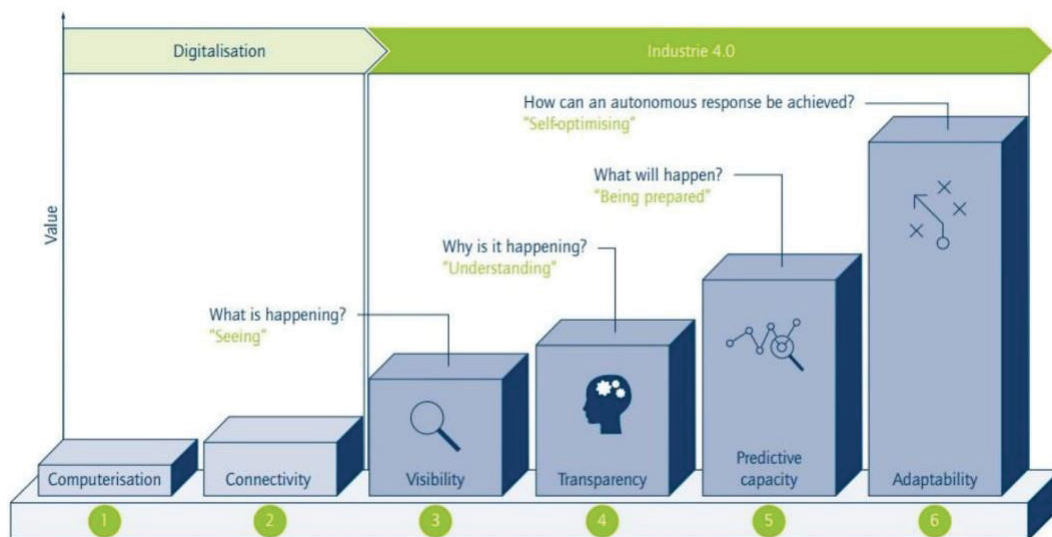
Digitalisation

Industrie 4.0

Value

How can an autonomous response be achieved?
"Self-optimising"

What will happen?
"Being prepared"

Why is it happening?
"Understanding"

What is happening?
"Seeing"

Computerisation

Connectivity

Visibility

Transparency

Predictive capacity

Adaptability

1

2

3

4

5

6